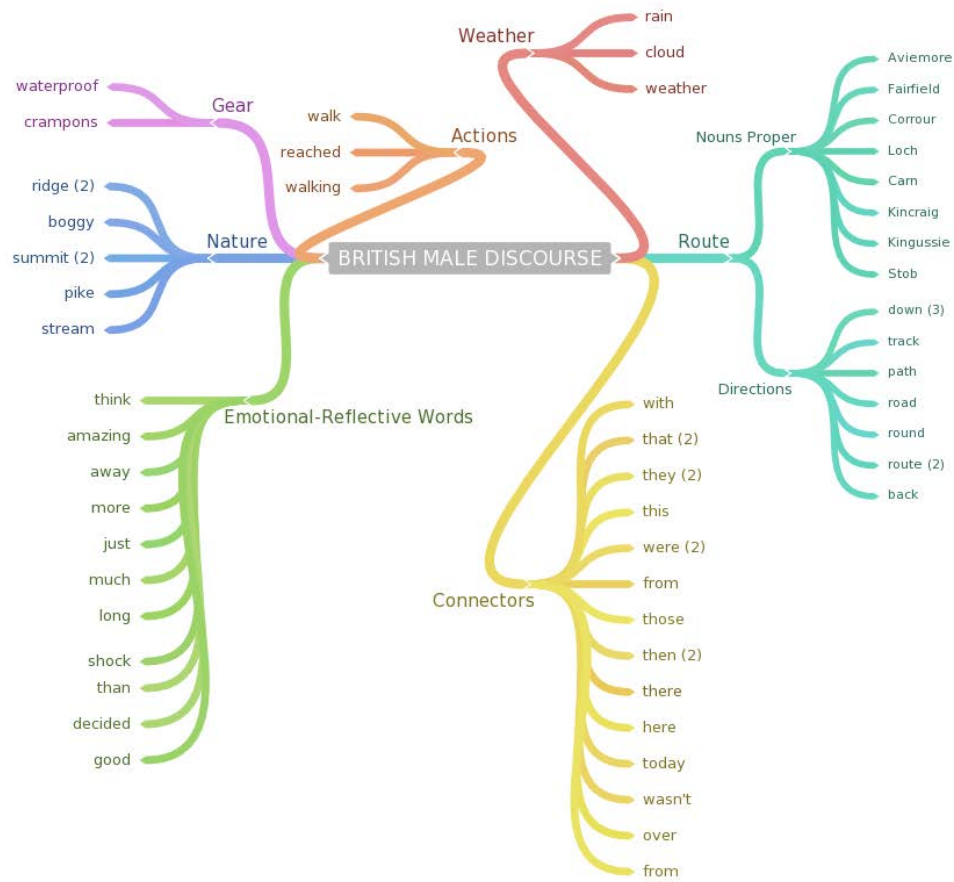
BRITISH MALE DISCOURSE

Weather
rain
cloud
weather

Gear
waterproof
crampons

Actions
walk
reached
walking

Nature
ridge (2)
boggy
summit (2)
pike
stream

Route
Nouns Proper
Aviemore
Fairfield
Corrour
Loch
Carn
Kincraig
Kingussie
Stob

Directions
down (3)
track
path
road
round
route (2)
back

Emotional-Reflective Words
think
amazing
away
more
just
much
long
shock
than
decided
good

Connectors
with
that (2)
they (2)
this
were (2)
from
those
then (2)
there
here
today
wasn't
over
from